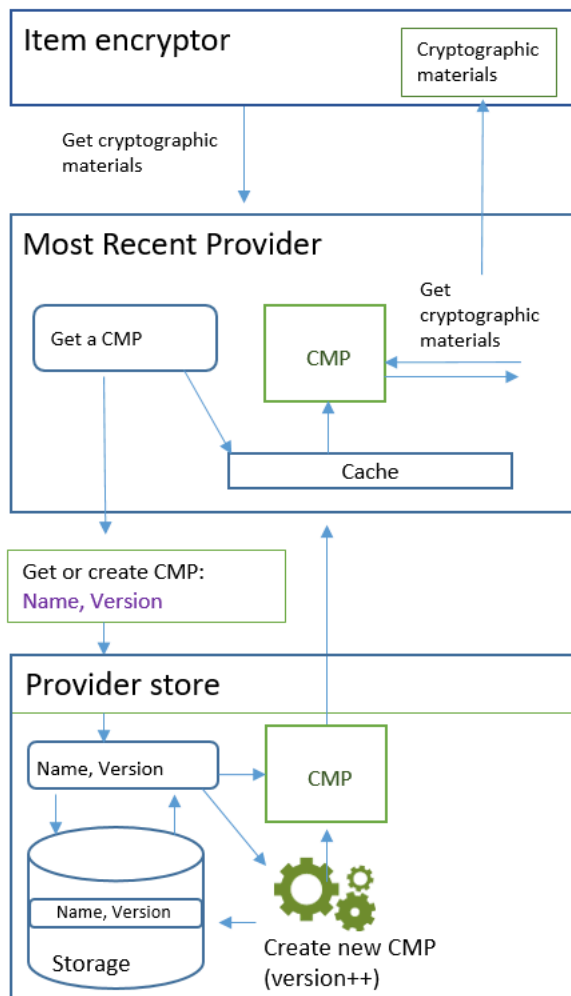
Item encryptor

Cryptographic materials

Get cryptographic materials

Most Recent Provider

Get cryptographic materials

Get a CMP

CMP

Cache

Get or create CMP:
Name, Version

Provider store

Name, Version

CMP

Name, Version

Storage

Create new CMP (version++)